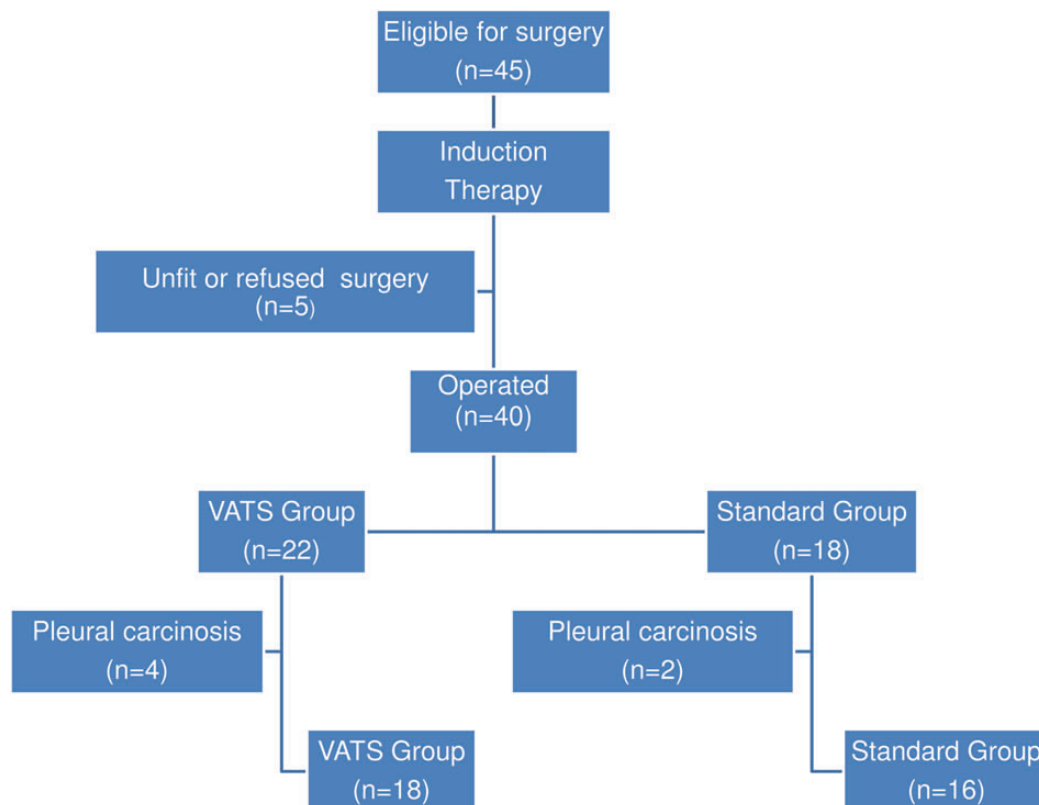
Eligible for surgery
(n=45)

Induction
Therapy

Unfit or refused surgery
(n=5)

Operated
(n=40)

VATS Group
(n=22)

Standard Group
(n=18)

Pleural carcinosis
(n=4)

Pleural carcinosis
(n=2)

VATS Group
(n=18)

Standard Group
(n=16)